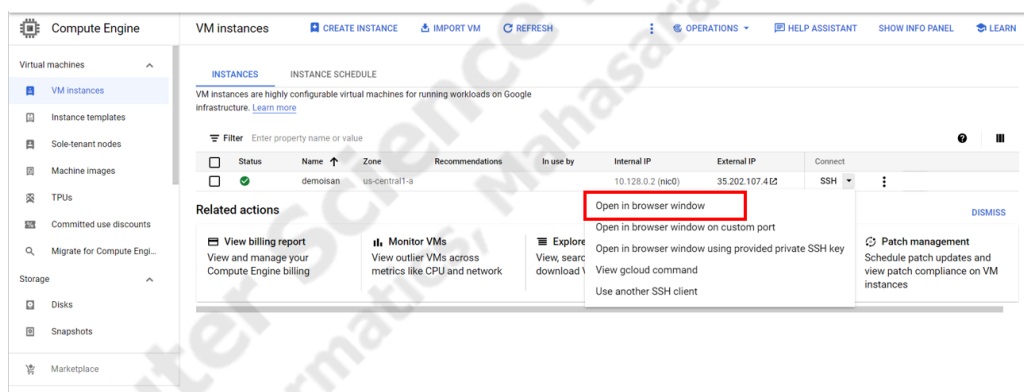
Compute Engine

VM instances

CREATE INSTANCE

IMPORT VM

REFRESH

OPERATIONS

HELP ASSISTANT

SHOW INFO PANEL

LEARN

Virtual machines

VM instances

Instance templates

Sole-tenant nodes

Machine images

TPUs

Committed use discounts

Migrate for Compute Engi...

Storage

Disks

Snapshots

Marketplace

INSTANCES

INSTANCE SCHEDULE

VM instances are highly configurable virtual machines for running workloads on Google infrastructure. Learn more

Filter Enter property name or value

| | Status | Name ↑ | Zone | Recommendations | In use by | Internal IP | External IP | Connect |
|---|---|---|---|---|---|---|---|---|
| | | demoisan | us-central1-a | | | 10.128.0.2 (nic0) | 35.202.107.4 | SSH |

Related actions

DISMISS

View billing report
View and manage your Compute Engine billing

Monitor VMs
View outlier VMs across metrics like CPU and network

Explore
View, searc
download V

Open in browser window

Open in browser window on custom port

Open in browser window using provided private SSH key

View gcloud command

Use another SSH client

Patch management
Schedule patch updates and view patch compliance on VM instances